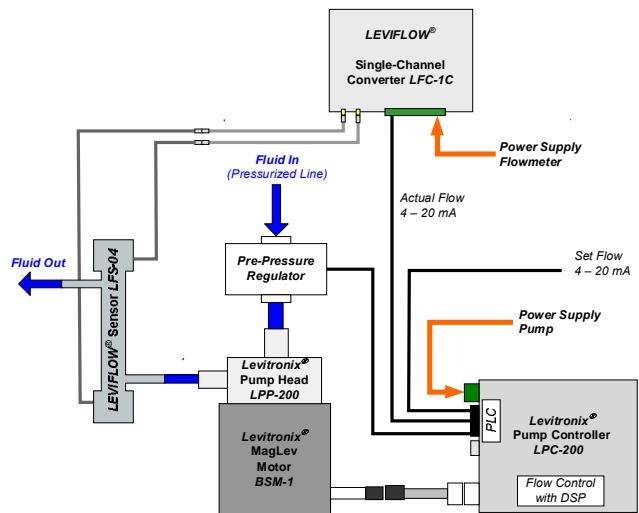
LEVIFLOW®
Single-Channel Converter LFC-1C

Power Supply Flowmeter

Fluid In
(Pressurized Line)

Actual Flow
4 – 20 mA

Set Flow
4 – 20 mA

Fluid Out

LEVIFLOW® Sensor LFS-04

Pre-Pressure Regulator

Power Supply Pump

Levitronix® Pump Head LPP-200

Levitronix® MagLev Motor BSM-1

PLC

Levitronix® Pump Controller LPC-200

Flow Control with DSP